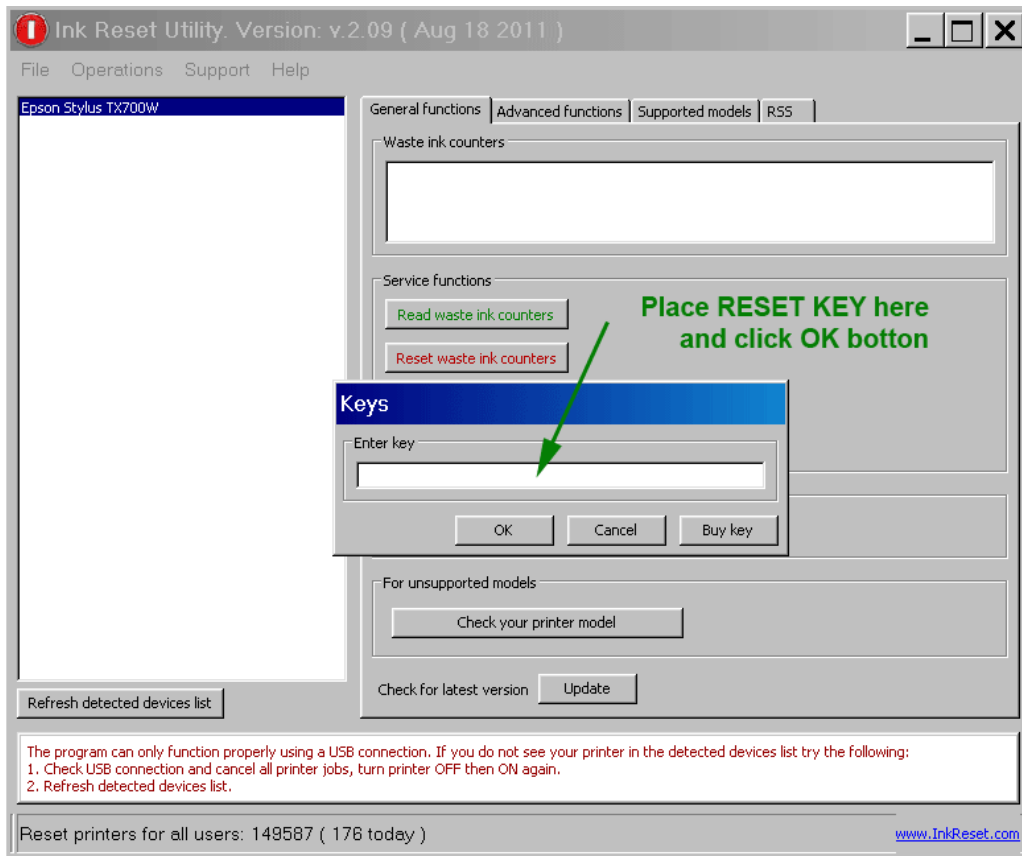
Ink Reset Utility. Version: v.2.09 ( Aug 18 2011 )

File Operations Support Help

Epson Stylus TX700W

General functions | Advanced functions | Supported models | RSS

Waste ink counters

Service functions

Read waste ink counters

Reset waste ink counters

Place RESET KEY here and click OK botton

Keys

Enter key

OK Cancel Buy key

For unsupported models

Check your printer model

Refresh detected devices list

Check for latest version Update

The program can only function properly using a USB connection. If you do not see your printer in the detected devices list try the following:
1. Check USB connection and cancel all printer jobs, turn printer OFF then ON again.
2. Refresh detected devices list.

Reset printers for all users: 149587 ( 176 today )

www.InkReset.com